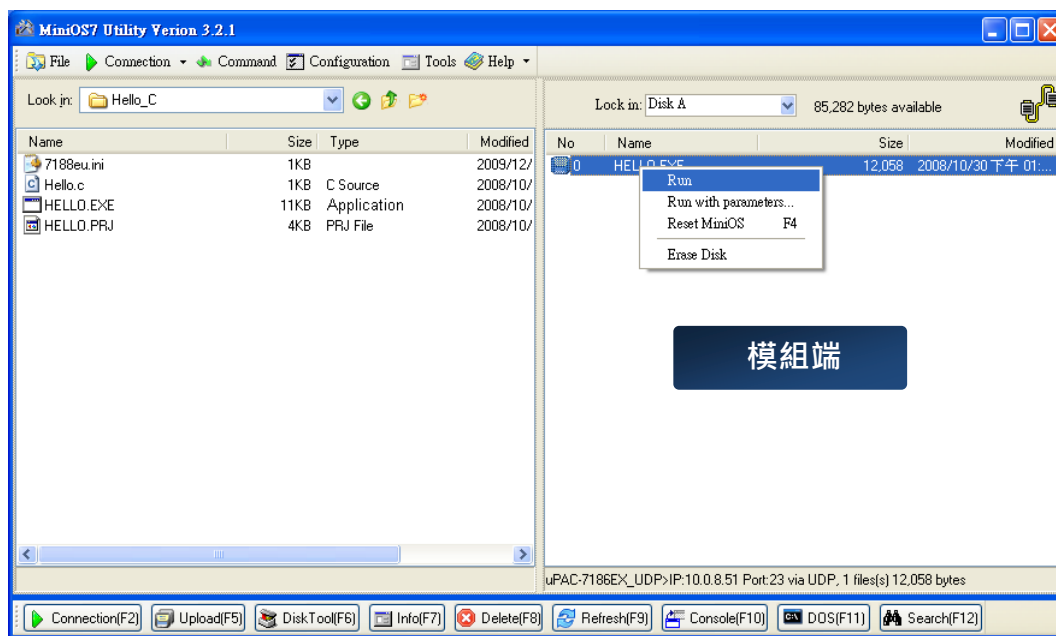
MiniOS7 Utility Verion 3.2.1

File Connection Command Configuration Tools Help

Look in: Hello_C

| Name | Size | Type | Modified |
|---|---|---|---|
| 7188eu.ini | 1KB | | 2009/12/ |
| Hello.c | 1KB | C Source | 2008/10/ |
| HELLO.EXE | 11KB | Application | 2008/10/ |
| HELLO.PRJ | 4KB | PRJ File | 2008/10/ |

Look in: Disk A 85,282 bytes available

| No | Name | Size | Modified |
|---|---|---|---|
| 0 | HELLO.EXE | 12,058 | 2008/10/30 下午 01:... |

Run
Run with parameters...
Reset MiniOS F4
Erase Disk

模組端

uPAC-7186EX_UDP>IP:10.0.8.51 Port:23 via UDP, 1 files(s) 12,058 bytes

Connection(F2) Upload(F5) DiskTool(F6) Info(F7) Delete(F8) Refresh(F9) Console(F10) DOS(F11) Search(F12)